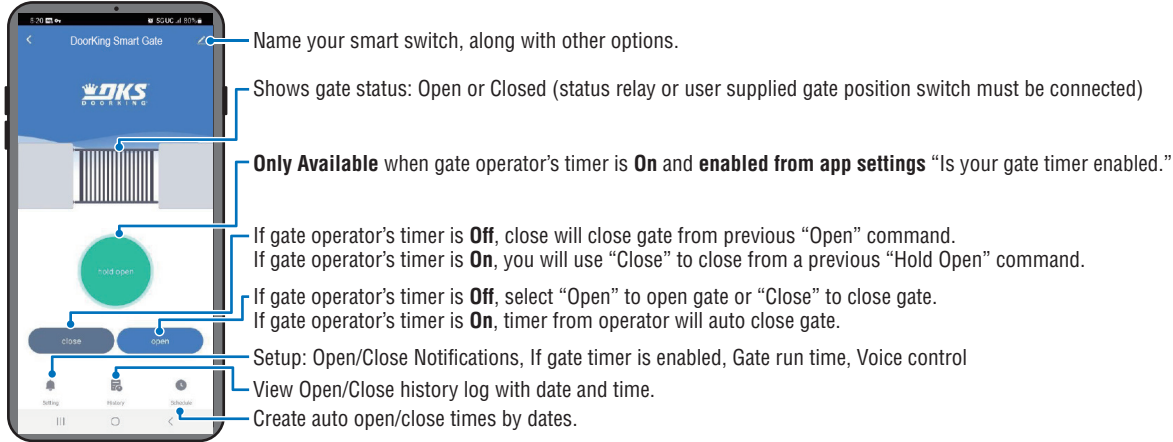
5:20 5GUC 80%

DoorKing Smart Gate

DKS DOORKING

hold open

close

open

Setting

History

Schedule

Name your smart switch, along with other options.

Shows gate status: Open or Closed (status relay or user supplied gate position switch must be connected)

**Only Available** when gate operator’s timer is **On** and **enabled from app settings** “Is your gate timer enabled.”

If gate operator’s timer is **Off**, close will close gate from previous “Open” command.
If gate operator’s timer is **On**, you will use “Close” to close from a previous “Hold Open” command.

If gate operator’s timer is **Off**, select “Open” to open gate or “Close” to close gate.
If gate operator’s timer is **On**, timer from operator will auto close gate.

Setup: Open/Close Notifications, If gate timer is enabled, Gate run time, Voice control

View Open/Close history log with date and time.

Create auto open/close times by dates.